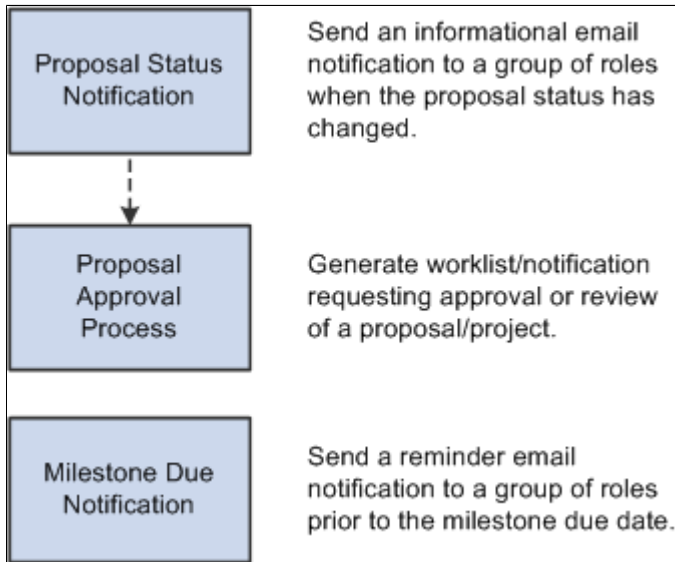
Proposal Status Notification

Send an informational email notification to a group of roles when the proposal status has changed.

Proposal Approval Process

Generate worklist/notification requesting approval or review of a proposal/project.

Milestone Due Notification

Send a reminder email notification to a group of roles prior to the milestone due date.